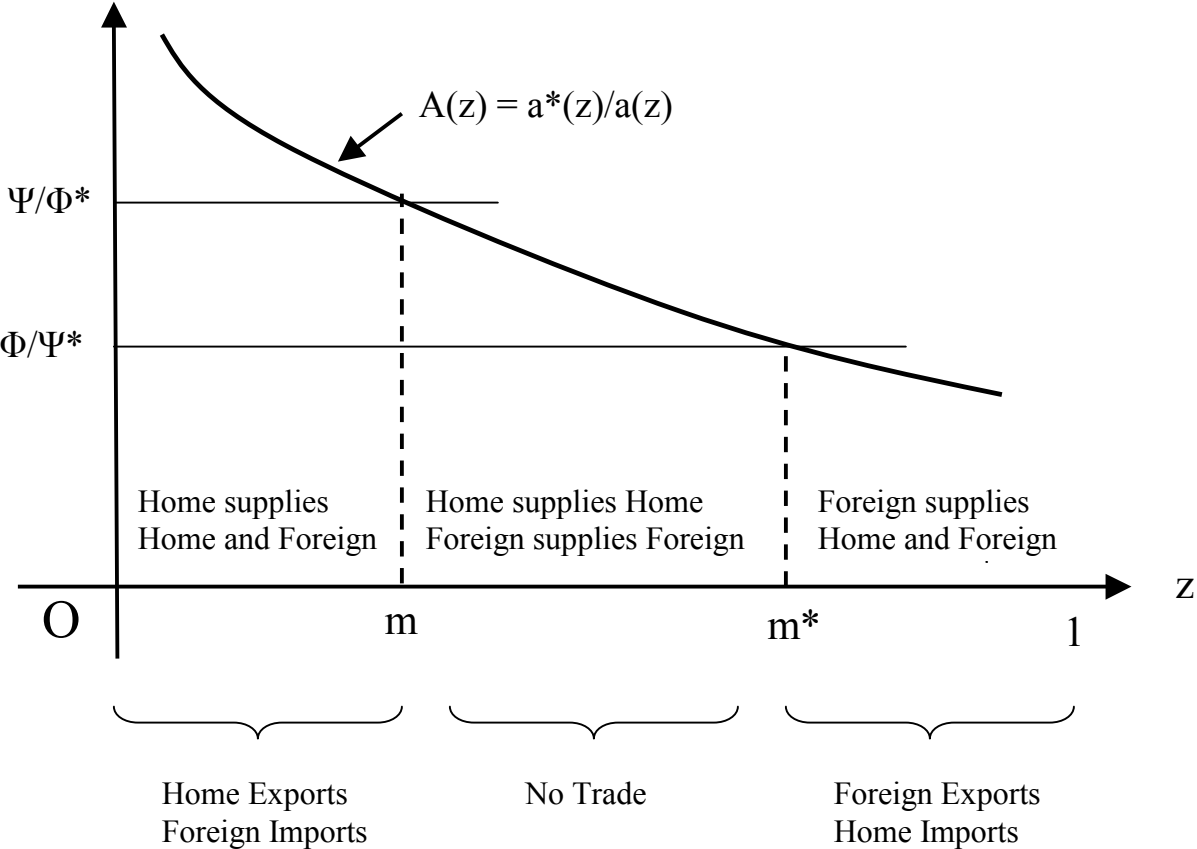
$A(z) = a^*(z)/a(z)$

$\Psi/\Phi^*$

$\Phi/\Psi^*$

Home supplies Home and Foreign

Home supplies Home Foreign supplies Foreign

Foreign supplies Home and Foreign

z

O

m

m*

1

Home Exports Foreign Imports

No Trade

Foreign Exports Home Imports